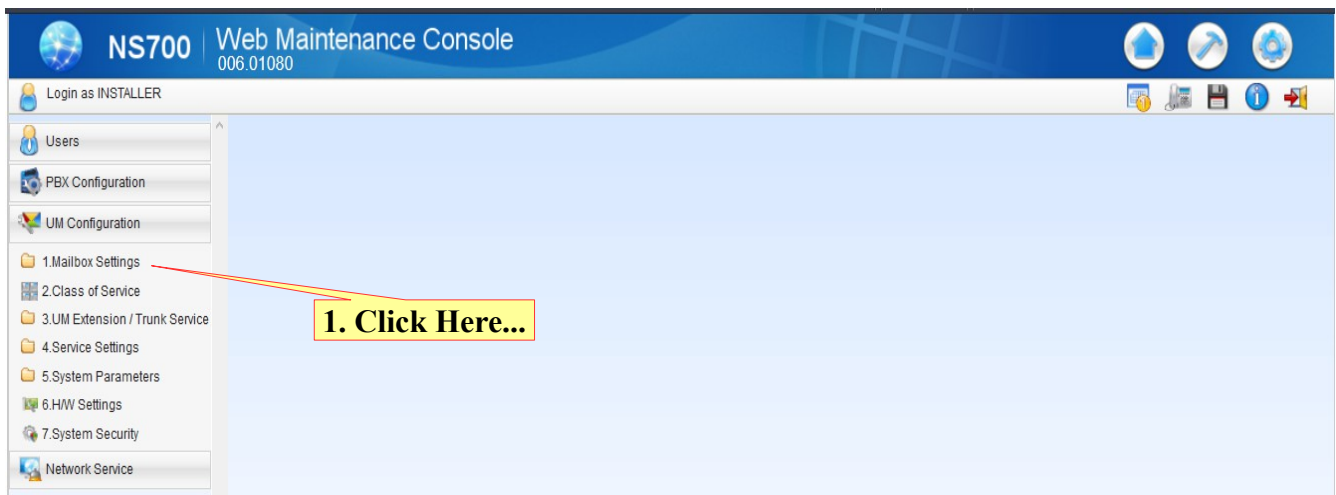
NS700 | Web Maintenance Console
006.01080

Login as INSTALLER

Users

PBX Configuration

UM Configuration

1.Mailbox Settings
2.Class of Service
3.UM Extension / Trunk Service
4.Service Settings
5.System Parameters
6.H/W Settings
7.System Security

Network Service

1. Click Here...